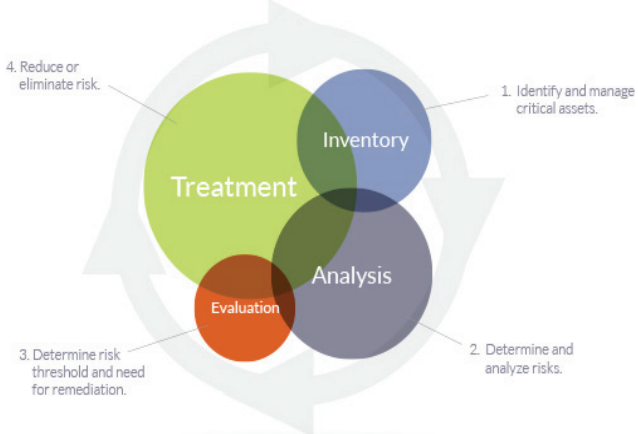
4. Reduce or eliminate risk.

1. Identify and manage critical assets.

Inventory

Treatment

Analysis

Evaluation

3. Determine risk threshold and need for remediation.

2. Determine and analyze risks.